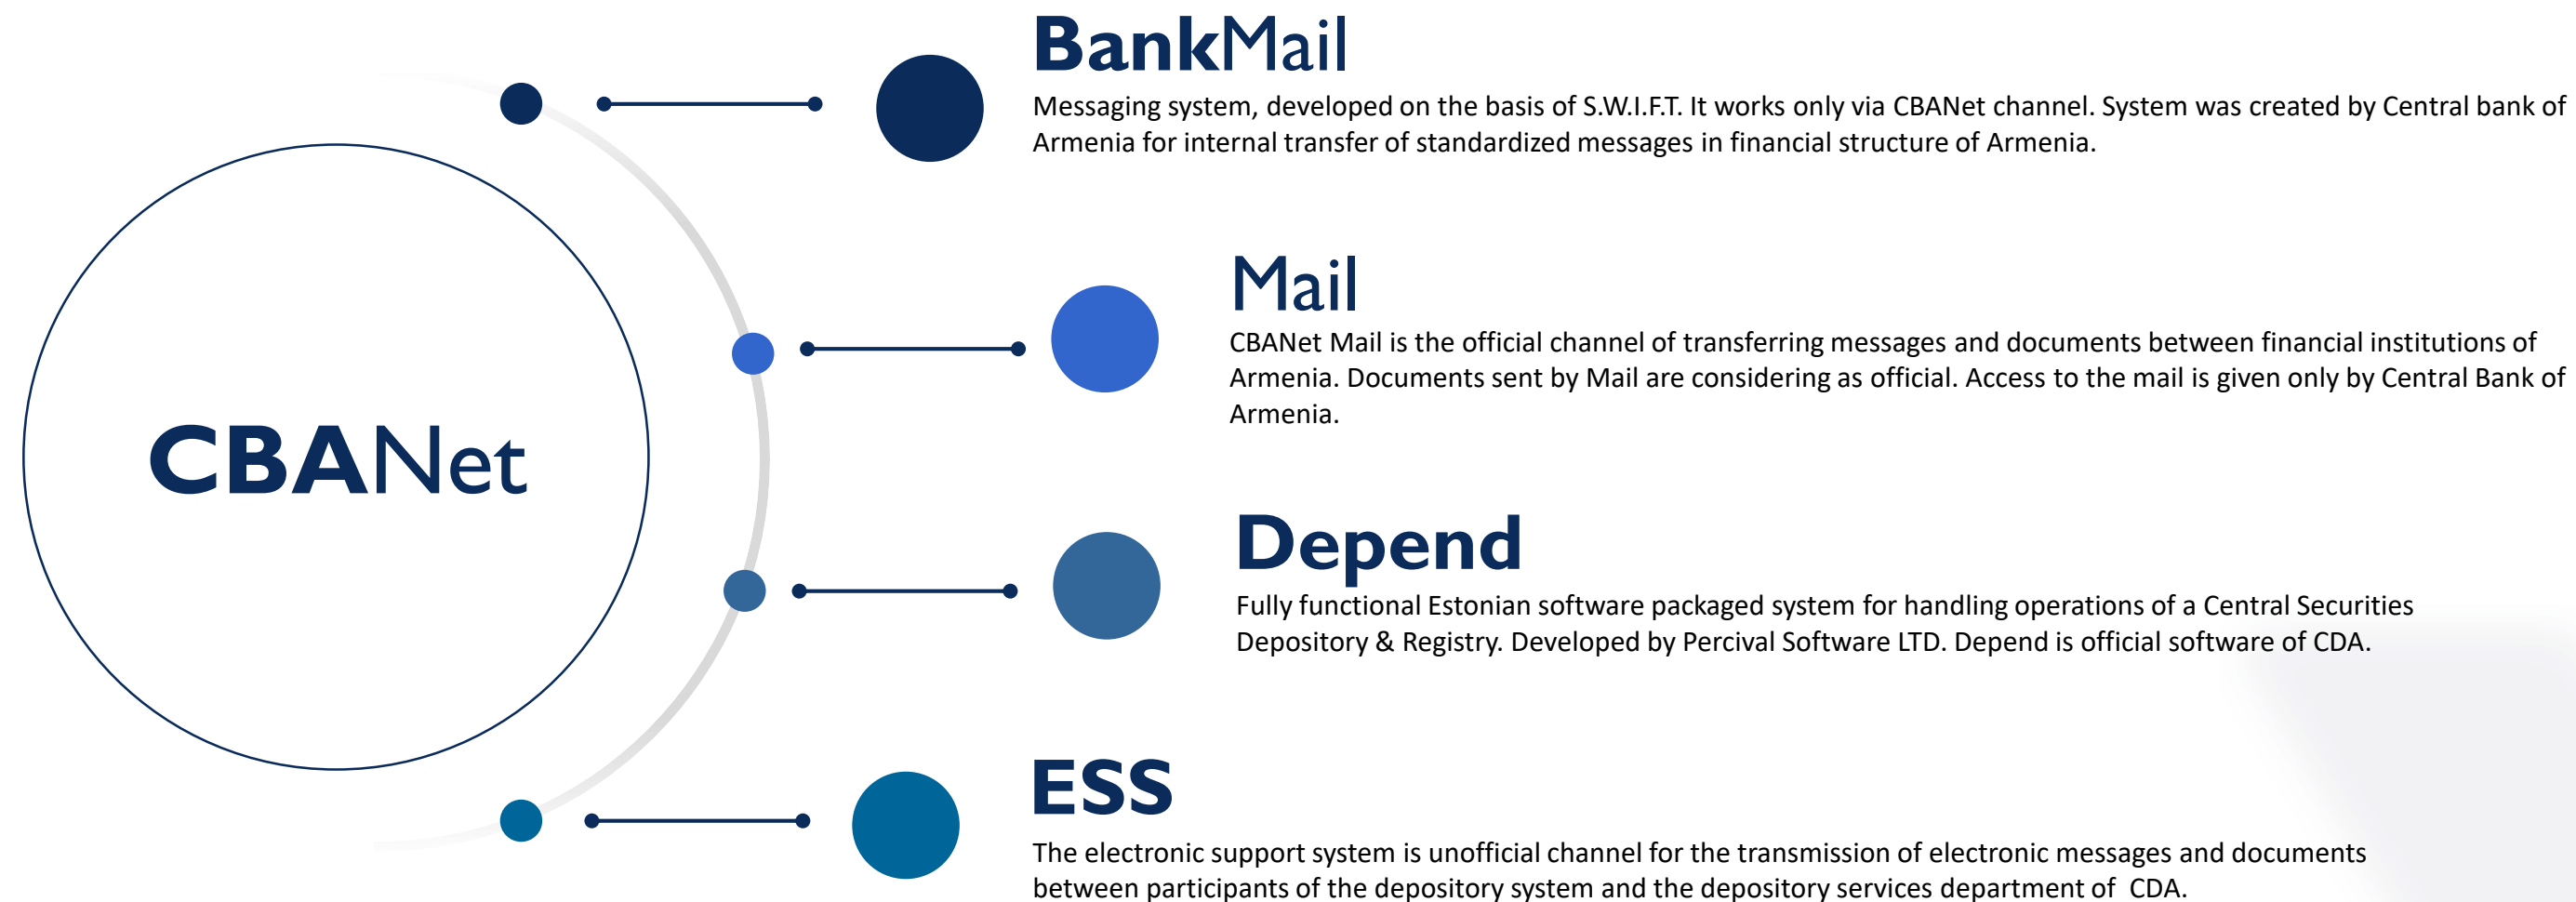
CBANet

BankMail

Messaging system, developed on the basis of S.W.I.F.T. It works only via CBANet channel. System was created by Central bank of Armenia for internal transfer of standardized messages in financial structure of Armenia.

Mail

CBANet Mail is the official channel of transferring messages and documents between financial institutions of Armenia. Documents sent by Mail are considering as official. Access to the mail is given only by Central Bank of Armenia.

Depend

Fully functional Estonian software packaged system for handling operations of a Central Securities Depository & Registry. Developed by Percival Software LTD. Depend is official software of CDA.

ESS

The electronic support system is unofficial channel for the transmission of electronic messages and documents between participants of the depository system and the depository services department of CDA.